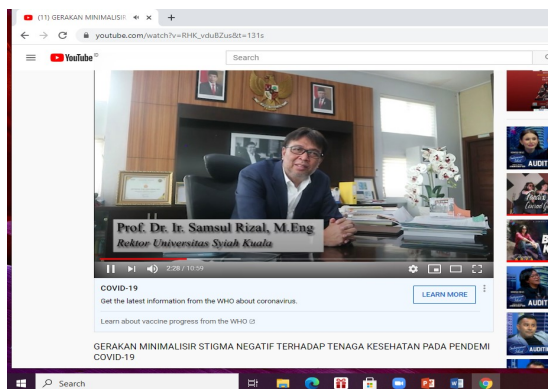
(11) GERAKAN MINIMALISIR ×
+
youtube.com/watch?v=RHK_vduBZus&t=131s
YouTube ID
Search

Prof. Dr. Ir. Samsul Rizal, M.Eng
Rektor Universitas Syiah Kuala

2:28 / 10:59

COVID-19
Get the latest information from the WHO about coronavirus.
LEARN MORE
Learn about vaccine progress from the WHO

GERAKAN MINIMALISIR STIGMA NEGATIF TERHADAP TENAGA KESEHATAN PADA PENDEMI COVID-19

AUDIT
AUDIT

Search